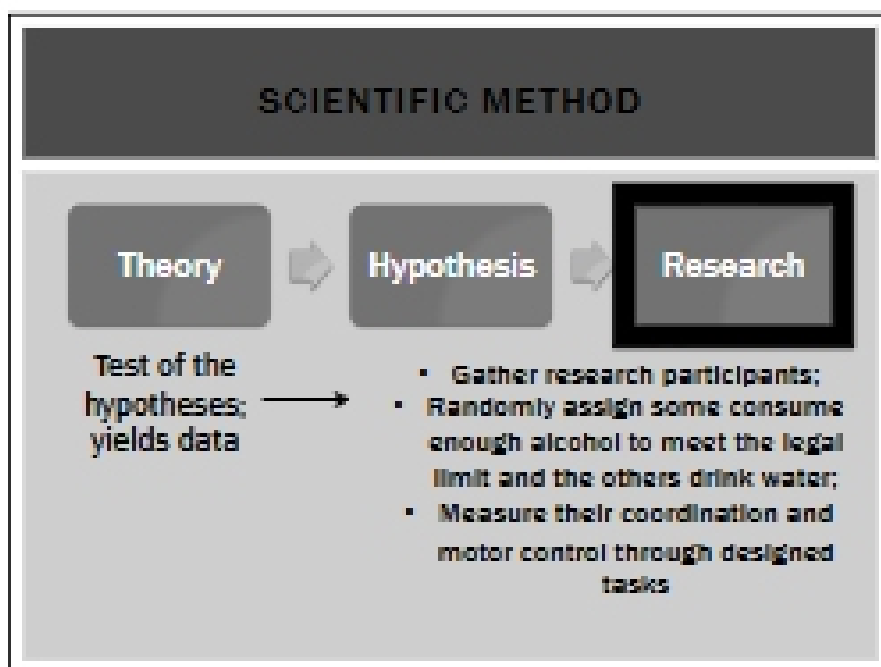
SCIENTIFIC METHOD

Theory

Hypothesis

Research

Test of the hypotheses; yields data

- Gather research participants;
- Randomly assign some consume enough alcohol to meet the legal limit and the others drink water;
- Measure their coordination and motor control through designed tasks